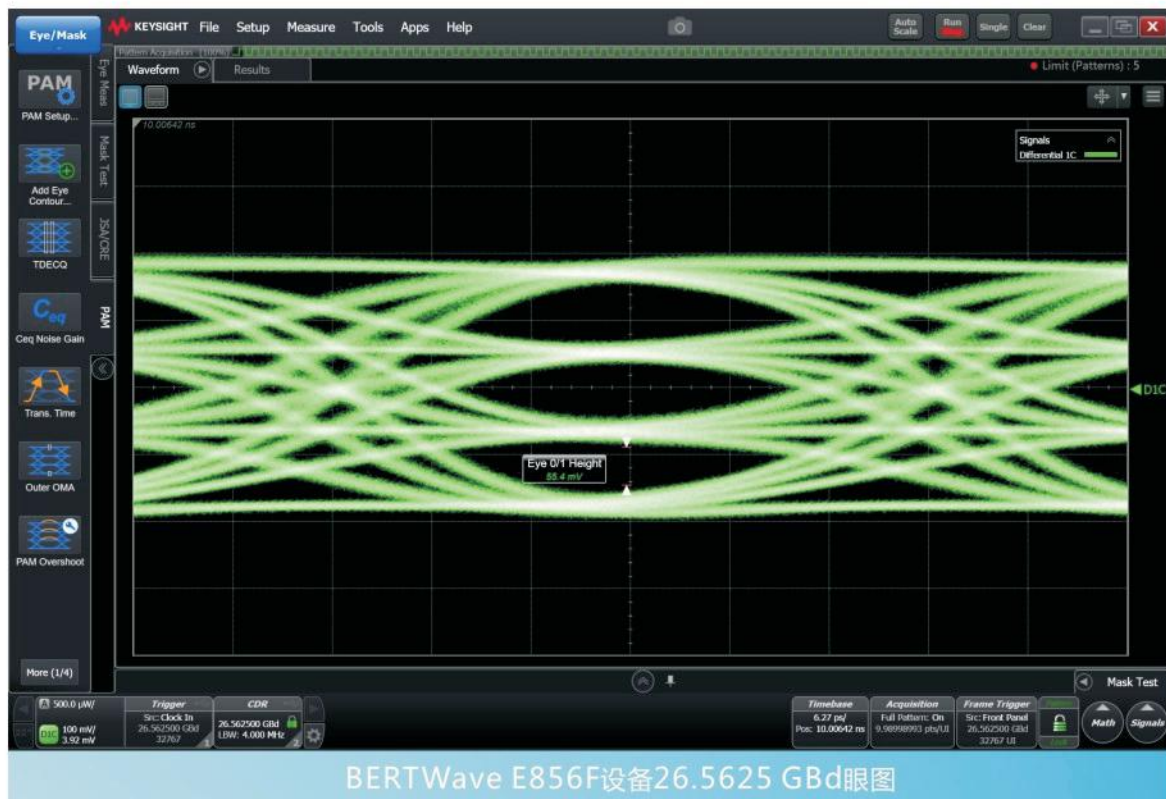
Eye/Mask
KEYSIGHT File Setup Measure Tools Apps Help
Auto Scale Run Single Clear
Pattern Acquisition (100%)
Eye Meas
Mask Test
JSA/CRE
PAM
Waveform Results
● Limit (Patterns) : 5
PAM
PAM Setup...
Add Eye Contour...
TDECQ
$C_{eq}$
Ceq Noise Gain
Trans. Time
Outer OMA
PAM Overshoot
More (1/4)
10.00642 ns
Signals
Differential 1C
D1C
Eye 0/1 Height
55.4 mV
Mask Test
500.0 µW/
D1C 100 mV/ 3.92 mV
Trigger
Src: Clock In
26.562500 GBd
32767
CDR
26.562500 GBd
LBW: 4.000 MHz
Timebase
6.27 ps/
Pos: 10.00642 ns
Acquisition
Full Pattern: On
9.98998993 pts/UI
Frame Trigger
Src: Front Panel
26.562500 GBd
32767 UI
Math
Signals
BERTWave E856F设备26.5625 GBd眼图